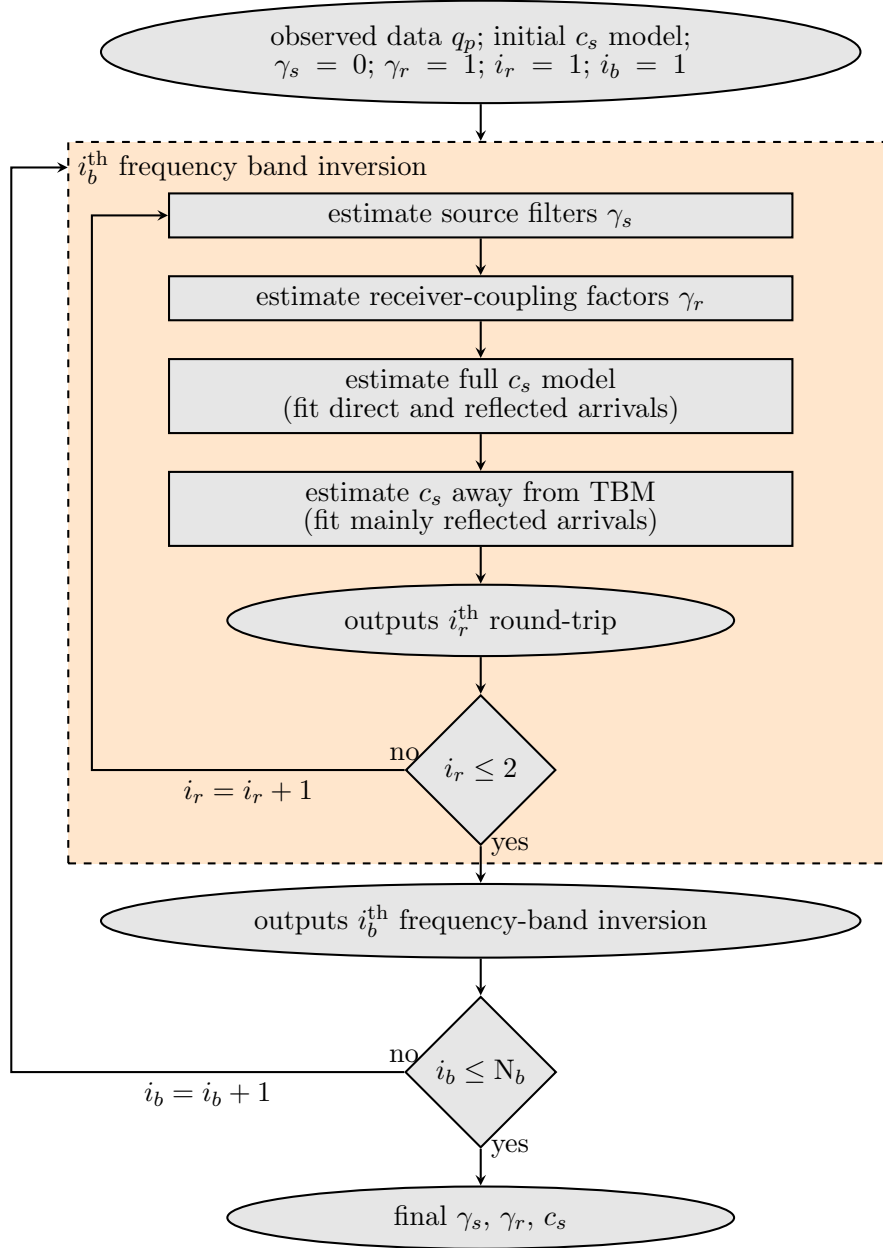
observed data $q_p$; initial $c_s$ model;
$\gamma_s = 0$; $\gamma_r = 1$; $i_r = 1$; $i_b = 1$

$i_b^{\text{th}}$ frequency band inversion

estimate source filters $\gamma_s$

estimate receiver-coupling factors $\gamma_r$

estimate full $c_s$ model
(fit direct and reflected arrivals)

estimate $c_s$ away from TBM
(fit mainly reflected arrivals)

outputs $i_r^{\text{th}}$ round-trip

no

$i_r \leq 2$

$i_r = i_r + 1$

yes

outputs $i_b^{\text{th}}$ frequency-band inversion

no

$i_b \leq \mathrm{N}_b$

$i_b = i_b + 1$

yes

final $\gamma_s$, $\gamma_r$, $c_s$